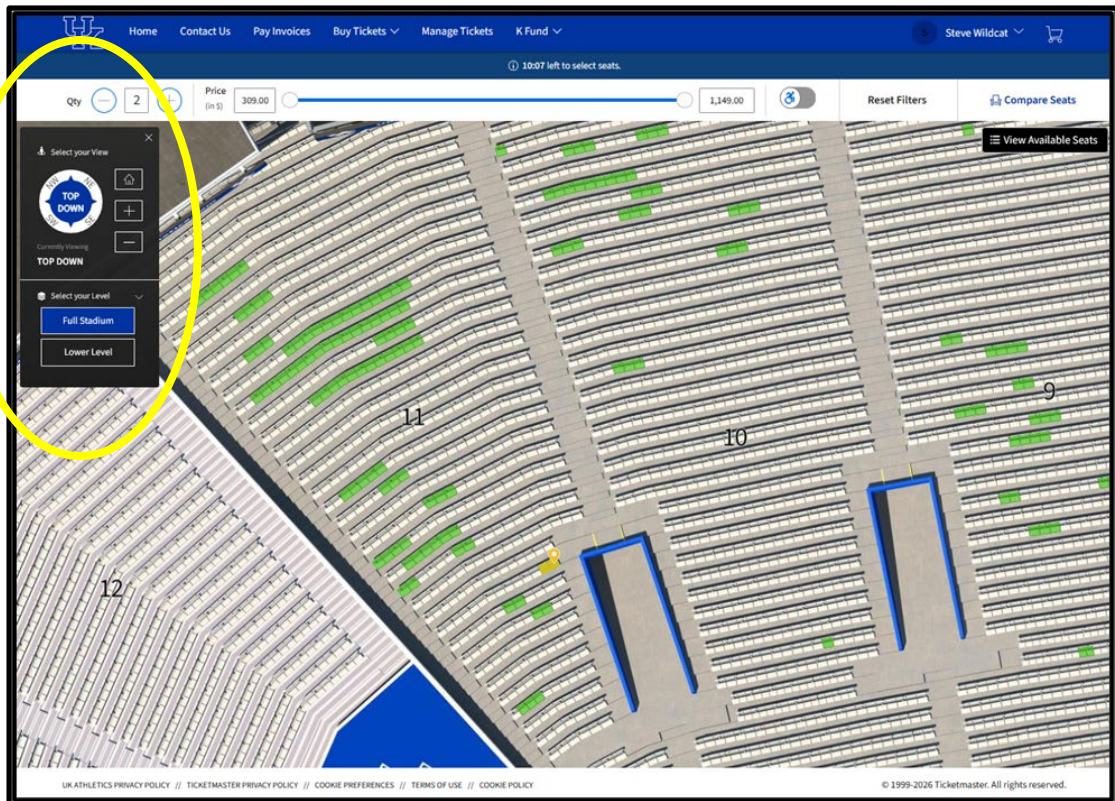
UK Home Contact Us Pay Invoices Buy Tickets K Fund Steve Wildcat

10:07 left to select seats.

Qty 2 Price (in $) 309.00 1,149.00 Reset Filters Compare Seats

View Available Seats

Select your View

NW NE TOP DOWN SW SE

Currently Viewing
TOP DOWN

Select your Level
Full Stadium
Lower Level

11

10

9

12

UK ATHLETICS PRIVACY POLICY // TICKETMASTER PRIVACY POLICY // COOKIE PREFERENCES // TERMS OF USE // COOKIE POLICY

© 1999-2026 Ticketmaster. All rights reserved.